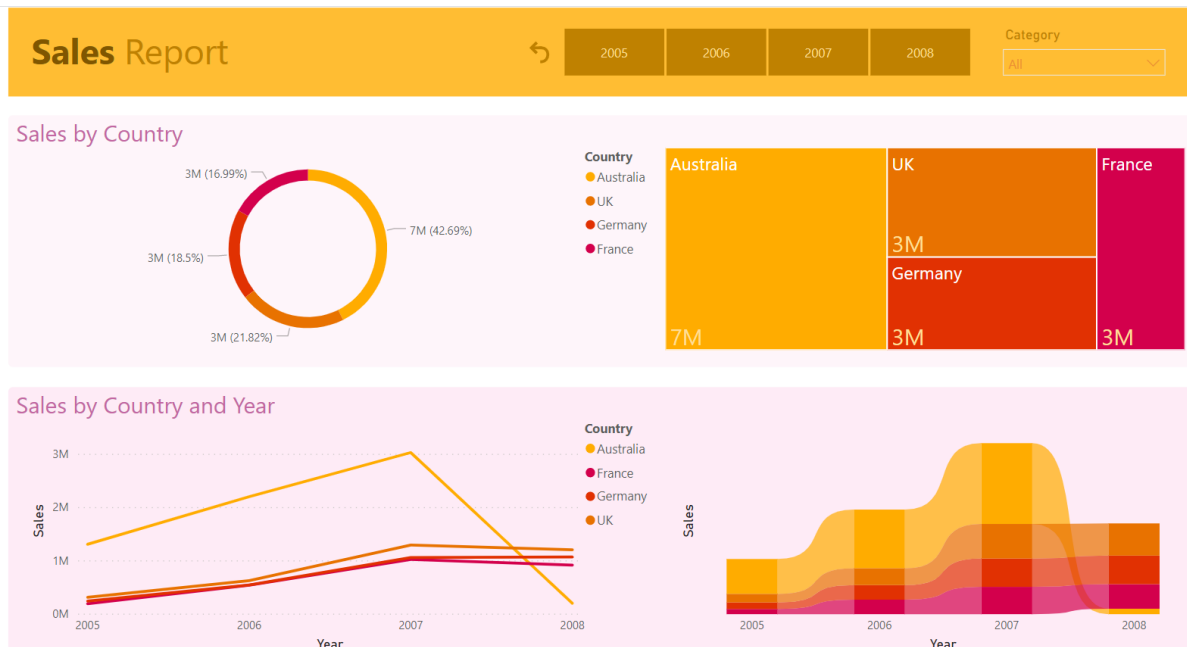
Sales Report

2005 2006 2007 2008

Category
All

Sales by Country

3M (16.99%)
7M (42.69%)
3M (18.5%)
3M (21.82%)

Country
Australia
UK
Germany
France

Australia
7M
UK
3M
Germany
3M
France
3M

Sales by Country and Year

3M
2M
1M
0M
Sales
2005 2006 2007 2008
Year

Country
Australia
France
Germany
UK

Sales
2005 2006 2007 2008
Year